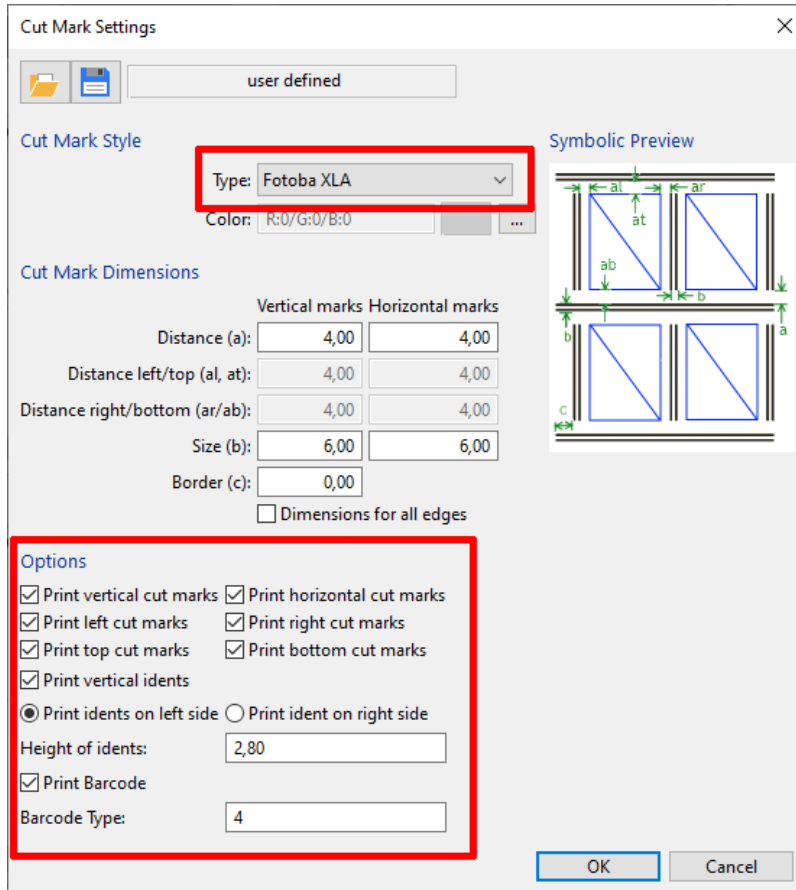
Cut Mark Settings

user defined

Cut Mark Style

Type: Fotoba XLA

Color: R:0/G:0/B:0 ...

Symbolic Preview

al ar at ab b a b c

Cut Mark Dimensions

| | Vertical marks | Horizontal marks |
|---|---|---|
| Distance (a): | 4,00 | 4,00 |
| Distance left/top (al, at): | 4,00 | 4,00 |
| Distance right/bottom (ar/ab): | 4,00 | 4,00 |
| Size (b): | 6,00 | 6,00 |
| Border (c): | 0,00 | |

Dimensions for all edges

Options

Print vertical cut marks
Print horizontal cut marks
Print left cut marks
Print right cut marks
Print top cut marks
Print bottom cut marks
Print vertical idents
Print idents on left side
Print ident on right side
Height of idents: 2,80
Print Barcode
Barcode Type: 4

OK
Cancel